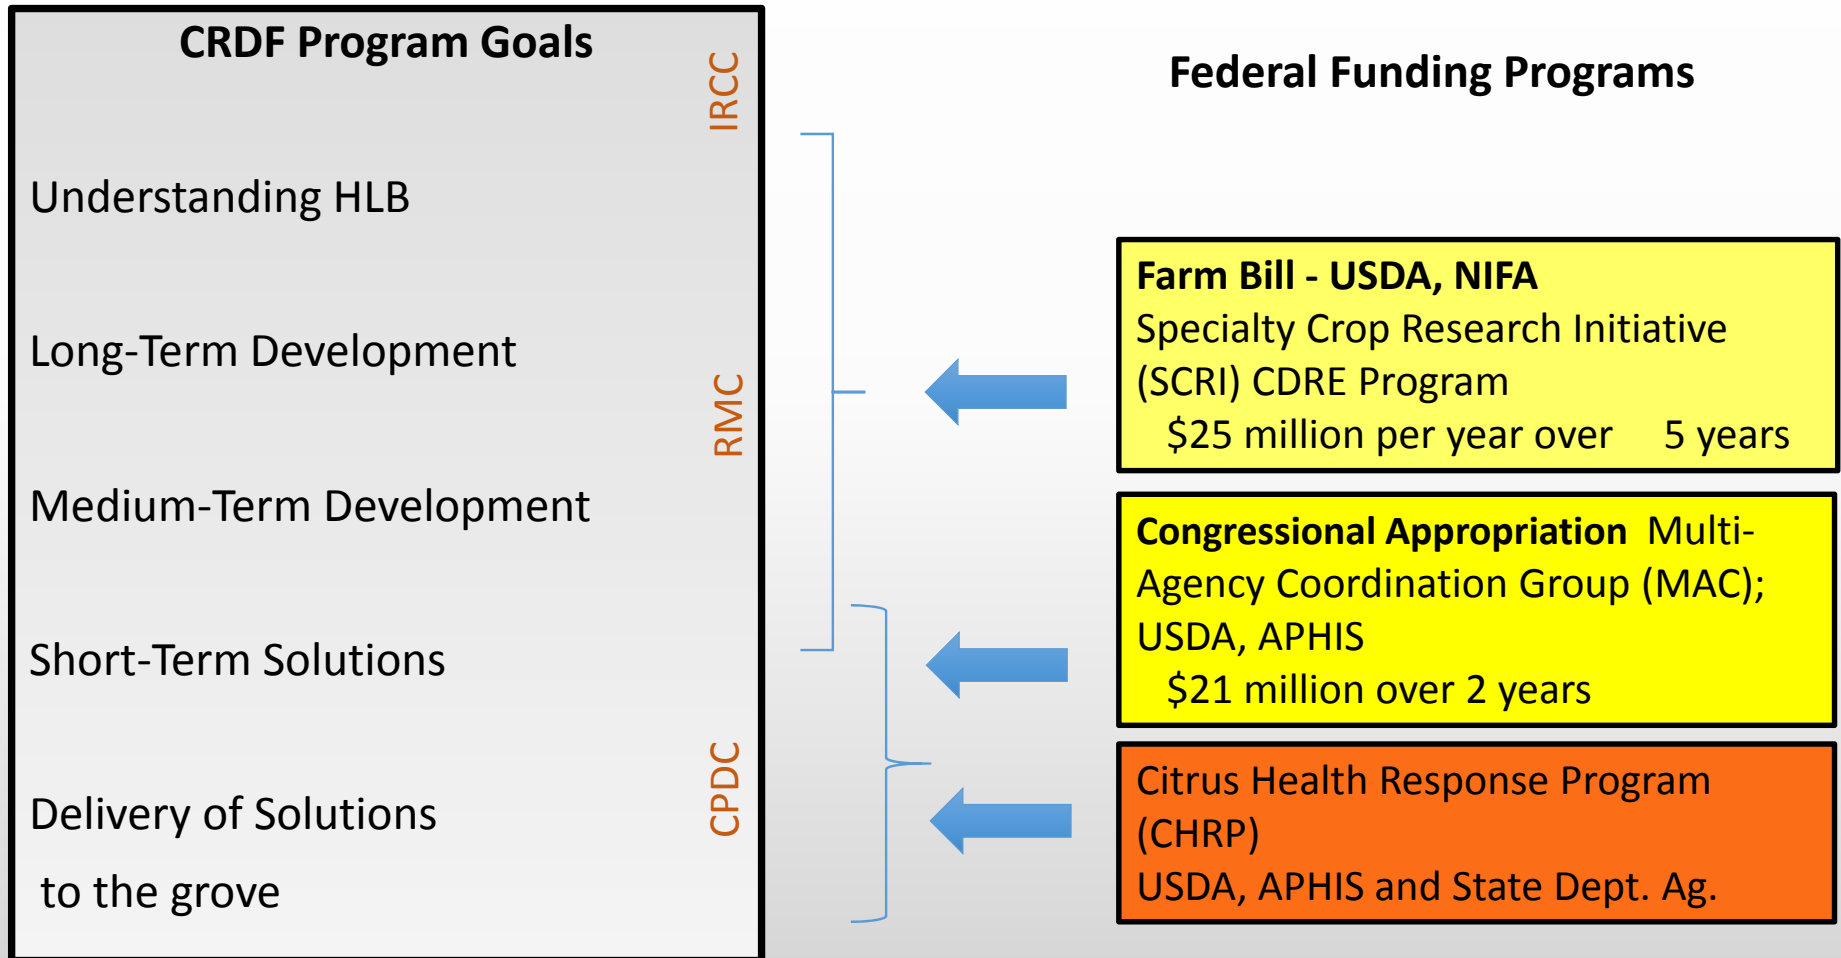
CRDF Program Goals

IRCC

Understanding HLB

Long-Term Development

RMC

Medium-Term Development

Short-Term Solutions

CPDC

Delivery of Solutions

to the grove

Federal Funding Programs

**Farm Bill - USDA, NIFA**
Specialty Crop Research Initiative (SCRI) CDRE Program
$25 million per year over 5 years

**Congressional Appropriation** Multi-Agency Coordination Group (MAC); USDA, APHIS
$21 million over 2 years

Citrus Health Response Program (CHRP)
USDA, APHIS and State Dept. Ag.